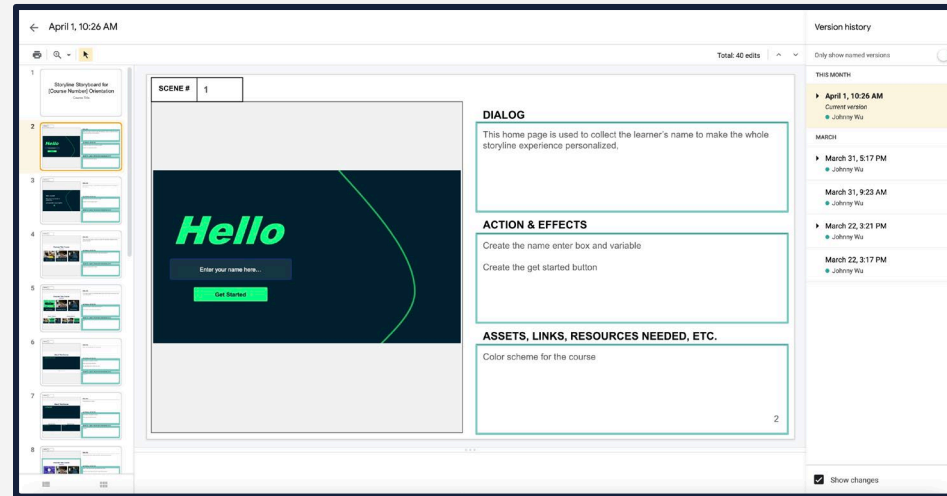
← April 1, 10:26 AM

Total: 40 edits

1
Storyline Storyboard for [Course Number] Orientation
Course Title

2
3
4
5
6
7
8

SCENE # | 1

Hello

Enter your name here...

Get Started

DIALOG

This home page is used to collect the learner's name to make the whole storyline experience personalized.

ACTION & EFFECTS

Create the name enter box and variable

Create the get started button

ASSETS, LINKS, RESOURCES NEEDED, ETC.

Color scheme for the course

2

Version history

Only show named versions

THIS MONTH

April 1, 10:26 AM
Current version
Johnny Wu

MARCH

March 31, 5:17 PM
Johnny Wu

March 31, 9:23 AM
Johnny Wu

March 22, 3:21 PM
Johnny Wu

March 22, 3:17 PM
Johnny Wu

Show changes